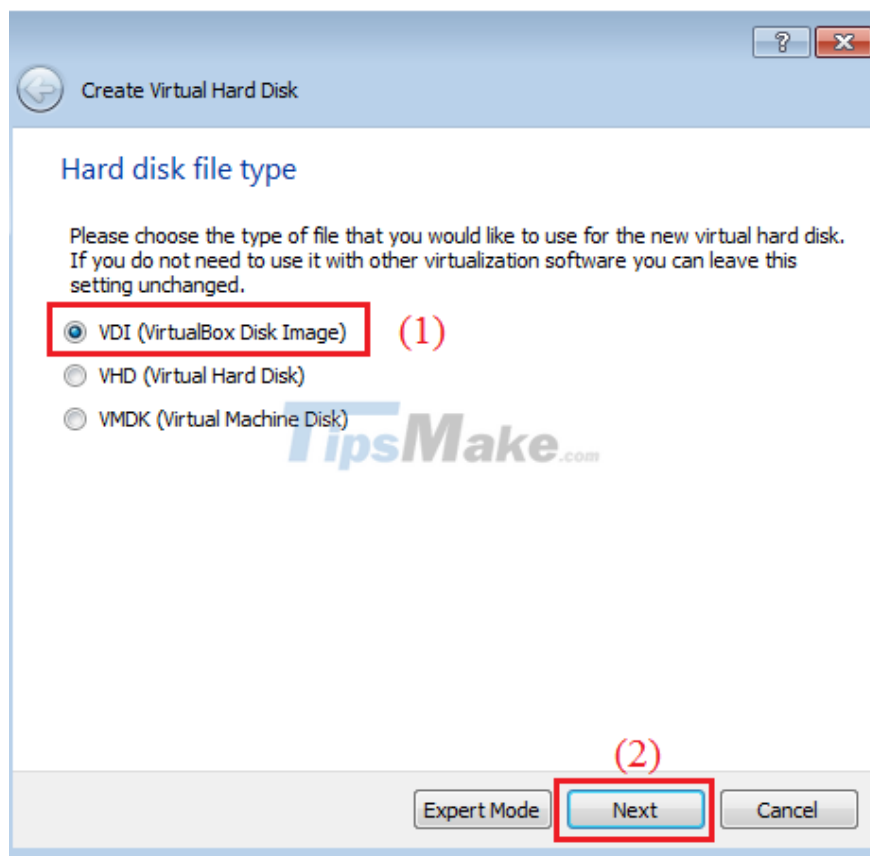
?

Create Virtual Hard Disk

Hard disk file type

Please choose the type of file that you would like to use for the new virtual hard disk. If you do not need to use it with other virtualization software you can leave this setting unchanged.

VDI (VirtualBox Disk Image)

(1)

VHD (Virtual Hard Disk)

VMDK (Virtual Machine Disk)

TipsMake.com

(2)

Expert Mode

Next

Cancel